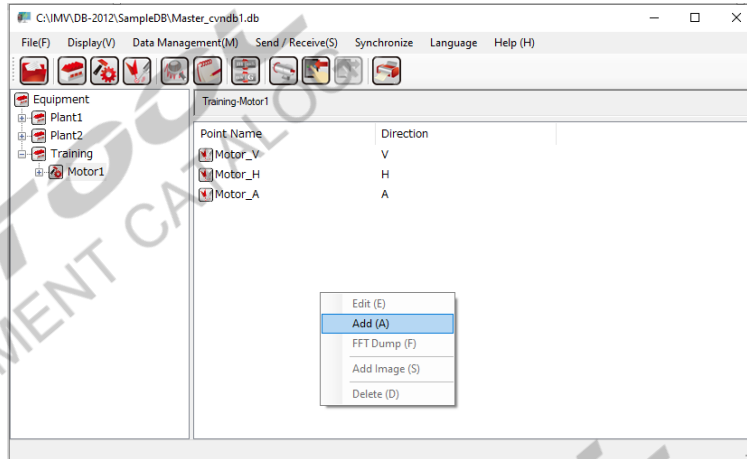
C:\IMV\DB-2012\SampleDB\Master_cvndb1.db

File(F) Display(V) Data Management(M) Send / Receive(S) Synchronize Language Help (H)

Equipment
Plant1
Plant2
Training
Motor1

Training-Motor1

| Point Name | Direction |
|---|---|
| Motor_V | V |
| Motor_H | H |
| Motor_A | A |

Edit (E)
Add (A)
FFT Dump (F)
Add Image (S)
Delete (D)